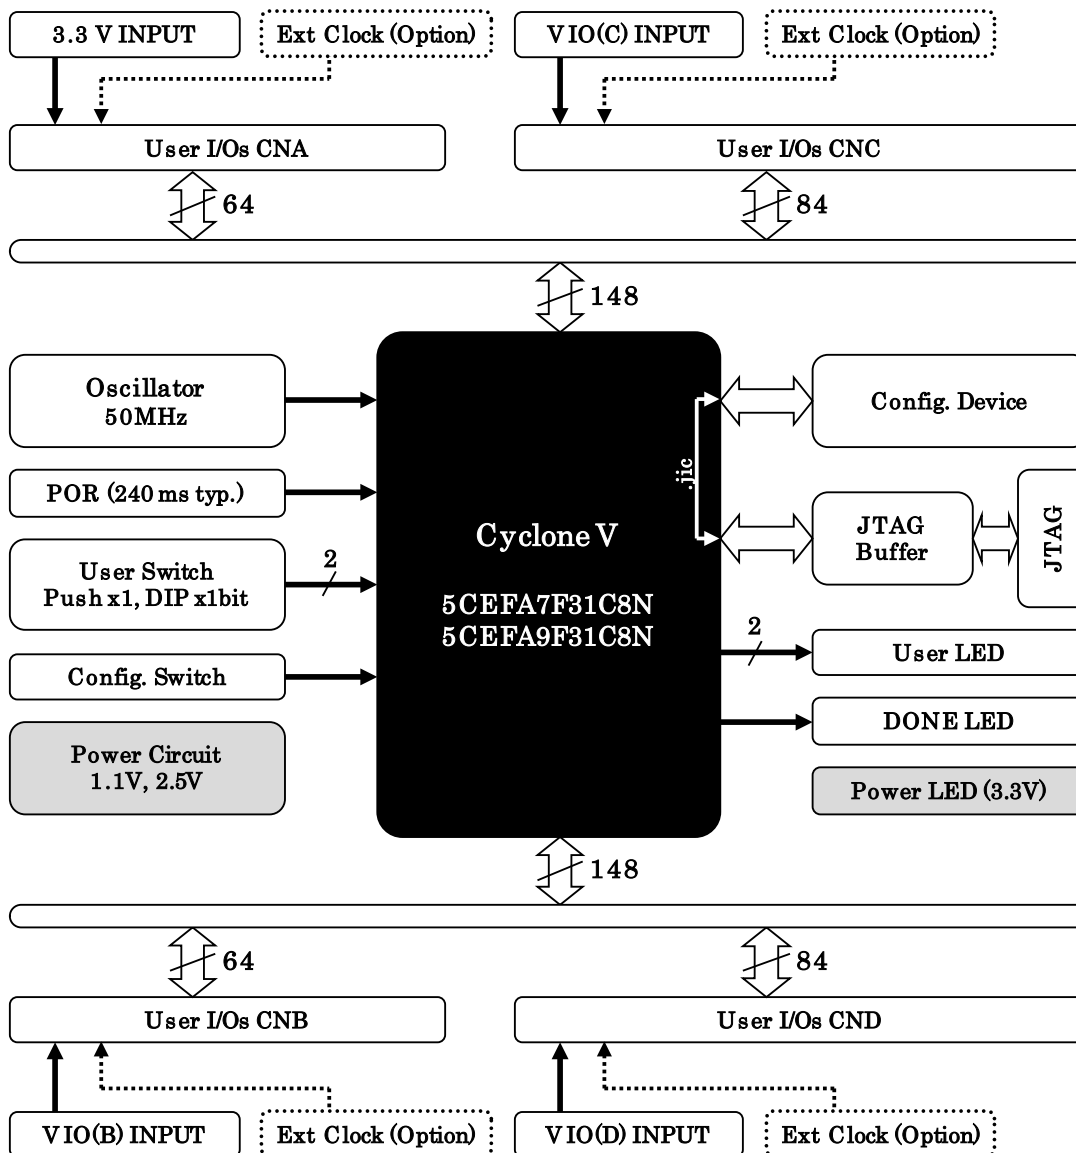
3.3 V INPUT

Ext Clock (Option)

VIO(C) INPUT

Ext Clock (Option)

User I/Os CNA

User I/Os CNC

64

84

148

Oscillator 50MHz

POR (240 ms typ.)

User Switch Push x1, DIP x1bit

2

Config. Switch

Power Circuit 1.1V, 2.5V

Cyclone V

5CEFA7F31C8N
5CEFA9F31C8N

jic

Config. Device

JTAG Buffer

JTAG

2

User LED

DONE LED

Power LED (3.3V)

148

64

84

User I/Os CNB

User I/Os CND

VIO(B) INPUT

Ext Clock (Option)

VIO(D) INPUT

Ext Clock (Option)